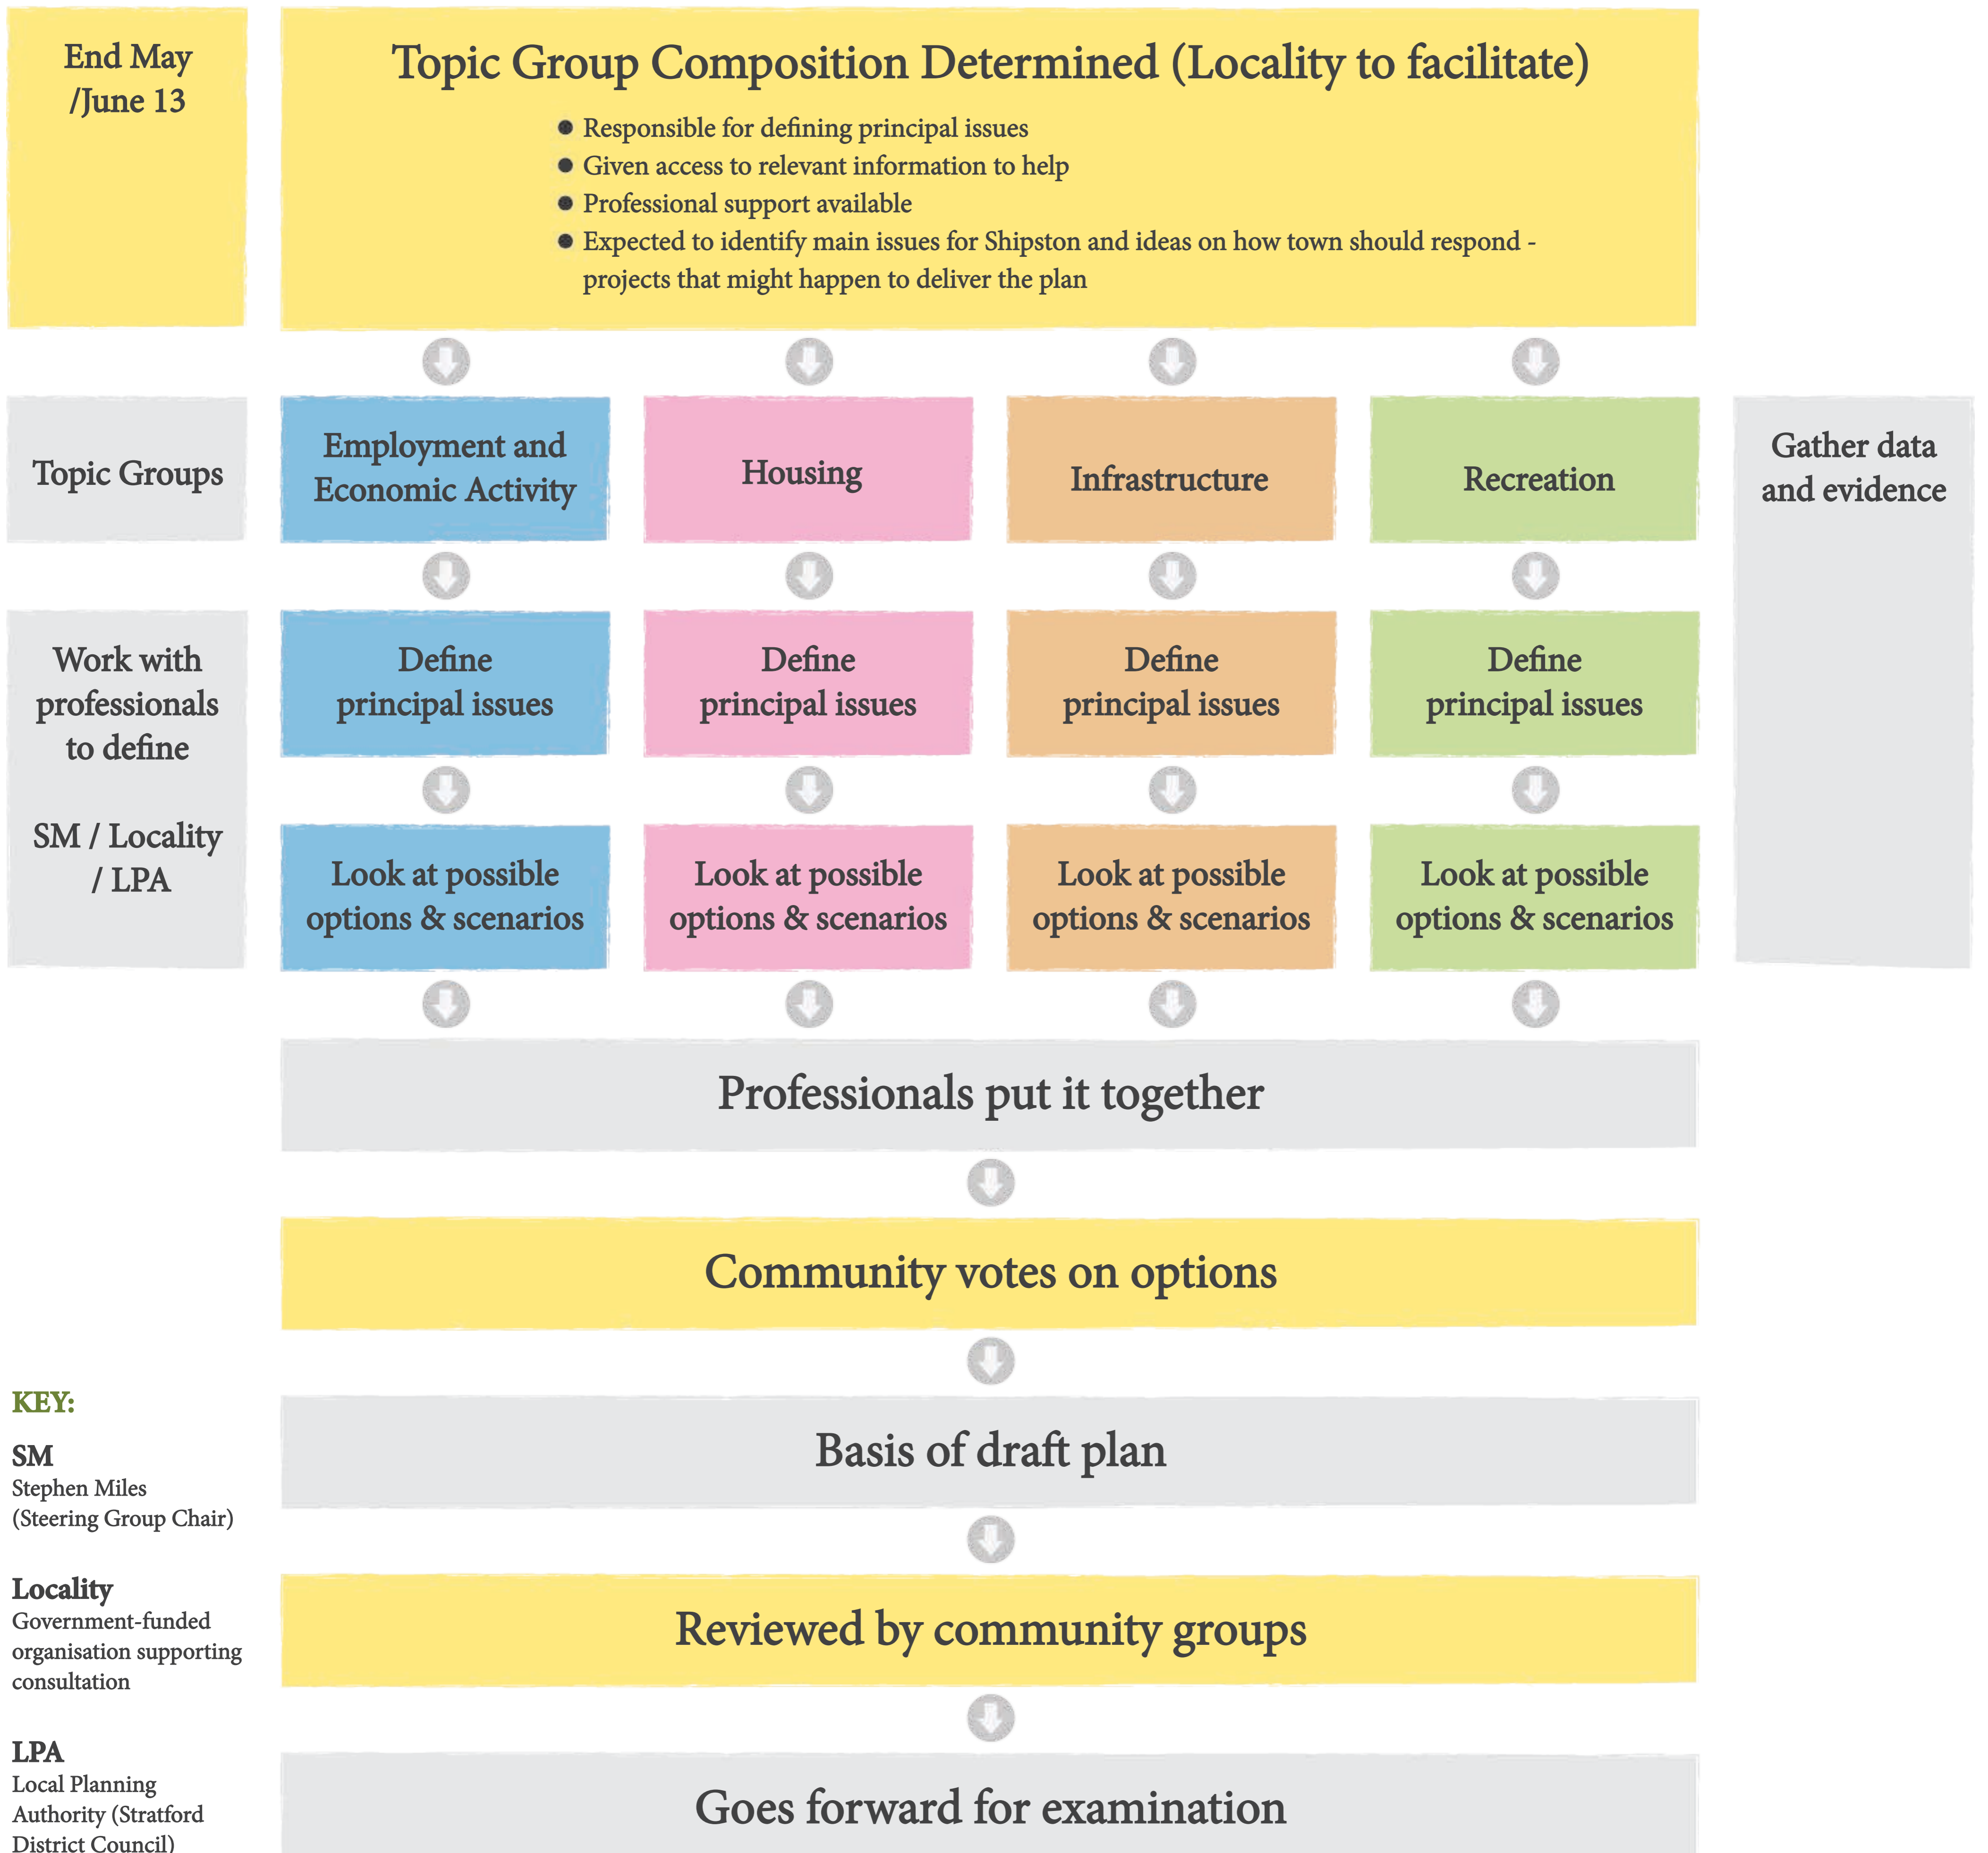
End May /June 13

Topic Group Composition Determined (Locality to facilitate)

- Responsible for defining principal issues
- Given access to relevant information to help
- Professional support available
- Expected to identify main issues for Shipston and ideas on how town should respond - projects that might happen to deliver the plan

Topic Groups

Employment and Economic Activity

Housing

Infrastructure

Recreation

Gather data and evidence

Work with professionals to define

SM / Locality / LPA

Define principal issues

Define principal issues

Define principal issues

Define principal issues

Look at possible options & scenarios

Look at possible options & scenarios

Look at possible options & scenarios

Look at possible options & scenarios

Professionals put it together

Community votes on options

Basis of draft plan

Reviewed by community groups

Goes forward for examination

KEY:

SM
Stephen Miles (Steering Group Chair)

Locality
Government-funded organisation supporting consultation

LPA
Local Planning Authority (Stratford District Council)